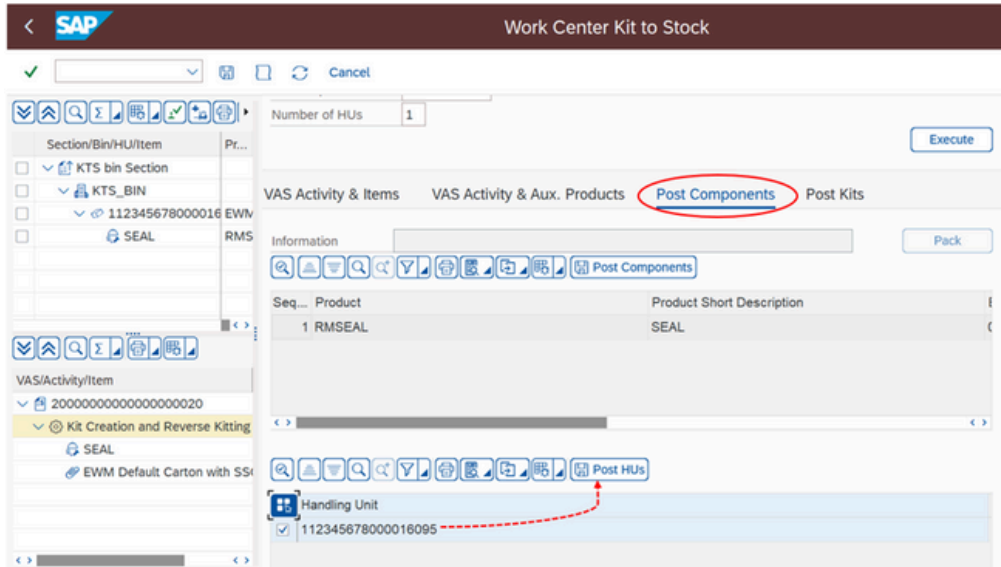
SAP
Work Center Kit to Stock

Cancel

Section/Bin/HU/Item | Pr...
KTS bin Section
KTS_BIN
112345678000016 EWM
SEAL RMS

Number of HUs 1

Execute

VAS Activity & Items
VAS Activity & Aux. Products
Post Components
Post Kits

Information
Pack

Post Components

| Seq... | Product | Product Short Description |
|---|---|---|
| 1 | RMSEAL | SEAL |

Post HUs

Handling Unit
112345678000016095

VAS/Activity/Item
20000000000000000020
Kit Creation and Reverse Kitting
SEAL
EWM Default Carton with SS